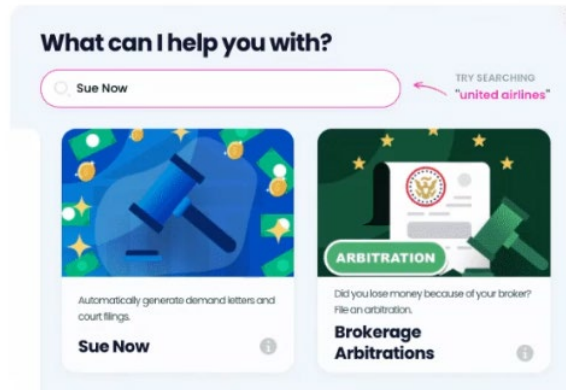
What can I help you with?

Sue Now

TRY SEARCHING
"united airlines"

Automatically generate demand letters and court filings.

Sue Now

ARBITRATION

Did you lose money because of your broker? File an arbitration.

Brokerage Arbitrations